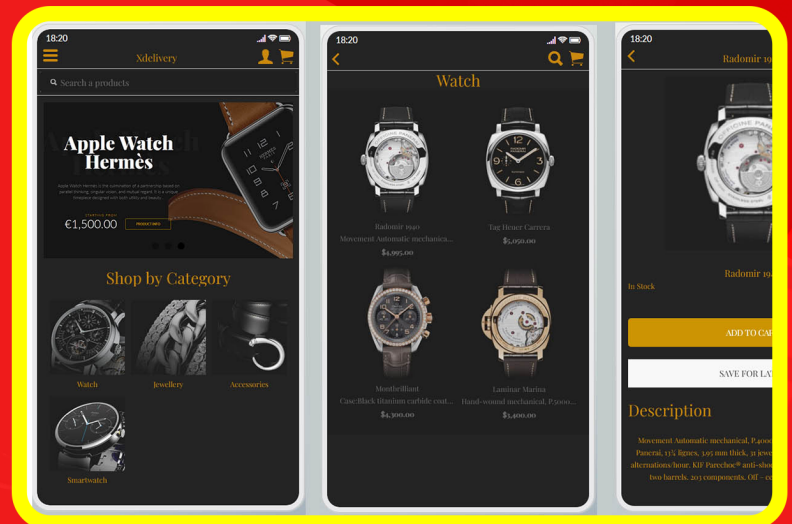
18:20

Xdelivery

Search a products

Apple Watch Hermès

Apple Watch Hermès is the culmination of a partnership based on parallel thinking, singular vision, and mutual regard. It is a unique timepiece designed with both utility and beauty.

STARTING FROM
€1,500.00

PRODUCT INFO

Shop by Category

Watch

Jewellery

Accessories

Smartwatch

18:20

Watch

Radomir 1940
Movement Automatic mechanica...
$4,995.00

Tag Heuer Carrera
$5,050.00

Montbrilliant
Case:Black titanium carbide coat...
$4,300.00

Luminar Marina
Hand-wound mechanical, P.5000...
$3,400.00

18:20

Radomir 19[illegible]

Radomir 19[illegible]

In Stock

ADD TO CA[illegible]

SAVE FOR LA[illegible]

Description

Movement Automatic mechanical, P.4000 Panerai, 13¾ lignes, 3.95 mm thick, 31 jewe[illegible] alternations/hour, KIF Parechoc® anti-shoc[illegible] two barrels, 203 components, Off - c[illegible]